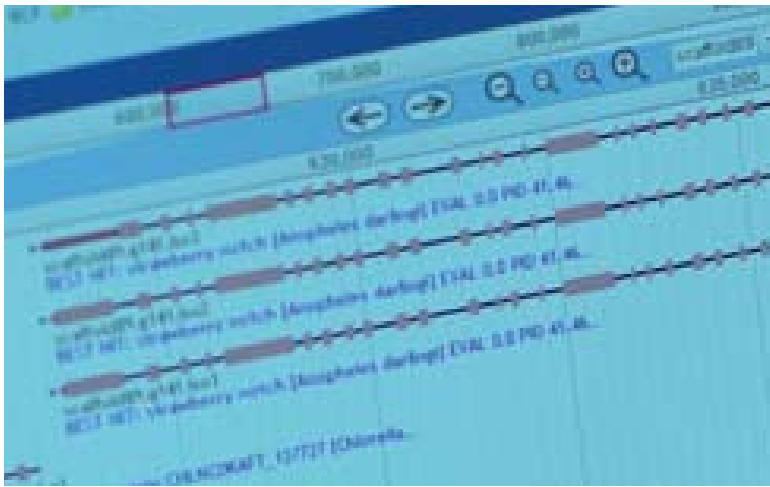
800,000
700,000
600,000
scaffold00
820,000
820,000
scaffold09.g140.t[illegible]
BEST HIT: strawberry switch [Acyphaine darfog] EVAL 0.0 PID 41.46
scaffold09.g140.t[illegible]
BEST HIT: strawberry switch [Acyphaine darfog] EVAL 0.0 PID 41.46
scaffold09.g140.t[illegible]
BEST HIT: strawberry switch [Acyphaine darfog] EVAL 0.0 PID 41.46
CHLNCDRAFT_137727 [Chlorella